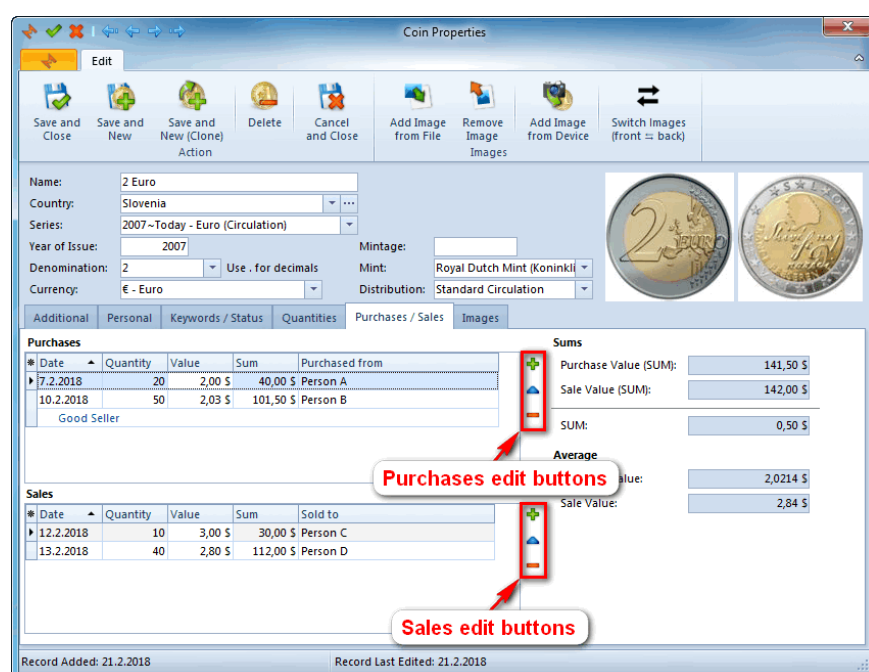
Coin Properties

Edit

Save and Close | Save and New | Save and New (Clone) | Delete | Cancel and Close
Action

Add Image from File | Remove Image | Add Image from Device | Switch Images (front ⇆ back)
Images

Name: 2 Euro
Country: Slovenia
Series: 2007~Today - Euro (Circulation)
Year of Issue: 2007
Mintage:
Denomination: 2 Use . for decimals
Mint: Royal Dutch Mint (Koninkli
Currency: € - Euro
Distribution: Standard Circulation

Additional | Personal | Keywords / Status | Quantities | Purchases / Sales | Images

Purchases

| Date | Quantity | Value | Sum | Purchased from |
|---|---|---|---|---|
| 7.2.2018 | 20 | 2,00 $ | 40,00 $ | Person A |
| 10.2.2018 | 50 | 2,03 $ | 101,50 $ | Person B |

Good Seller

Sums
Purchase Value (SUM): 141,50 $
Sale Value (SUM): 142,00 $
SUM: 0,50 $

Average
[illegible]alue: 2,0214 $
Sale Value: 2,84 $

Purchases edit buttons

Sales

| Date | Quantity | Value | Sum | Sold to |
|---|---|---|---|---|
| 12.2.2018 | 10 | 3,00 $ | 30,00 $ | Person C |
| 13.2.2018 | 40 | 2,80 $ | 112,00 $ | Person D |

Sales edit buttons

Record Added: 21.2.2018
Record Last Edited: 21.2.2018